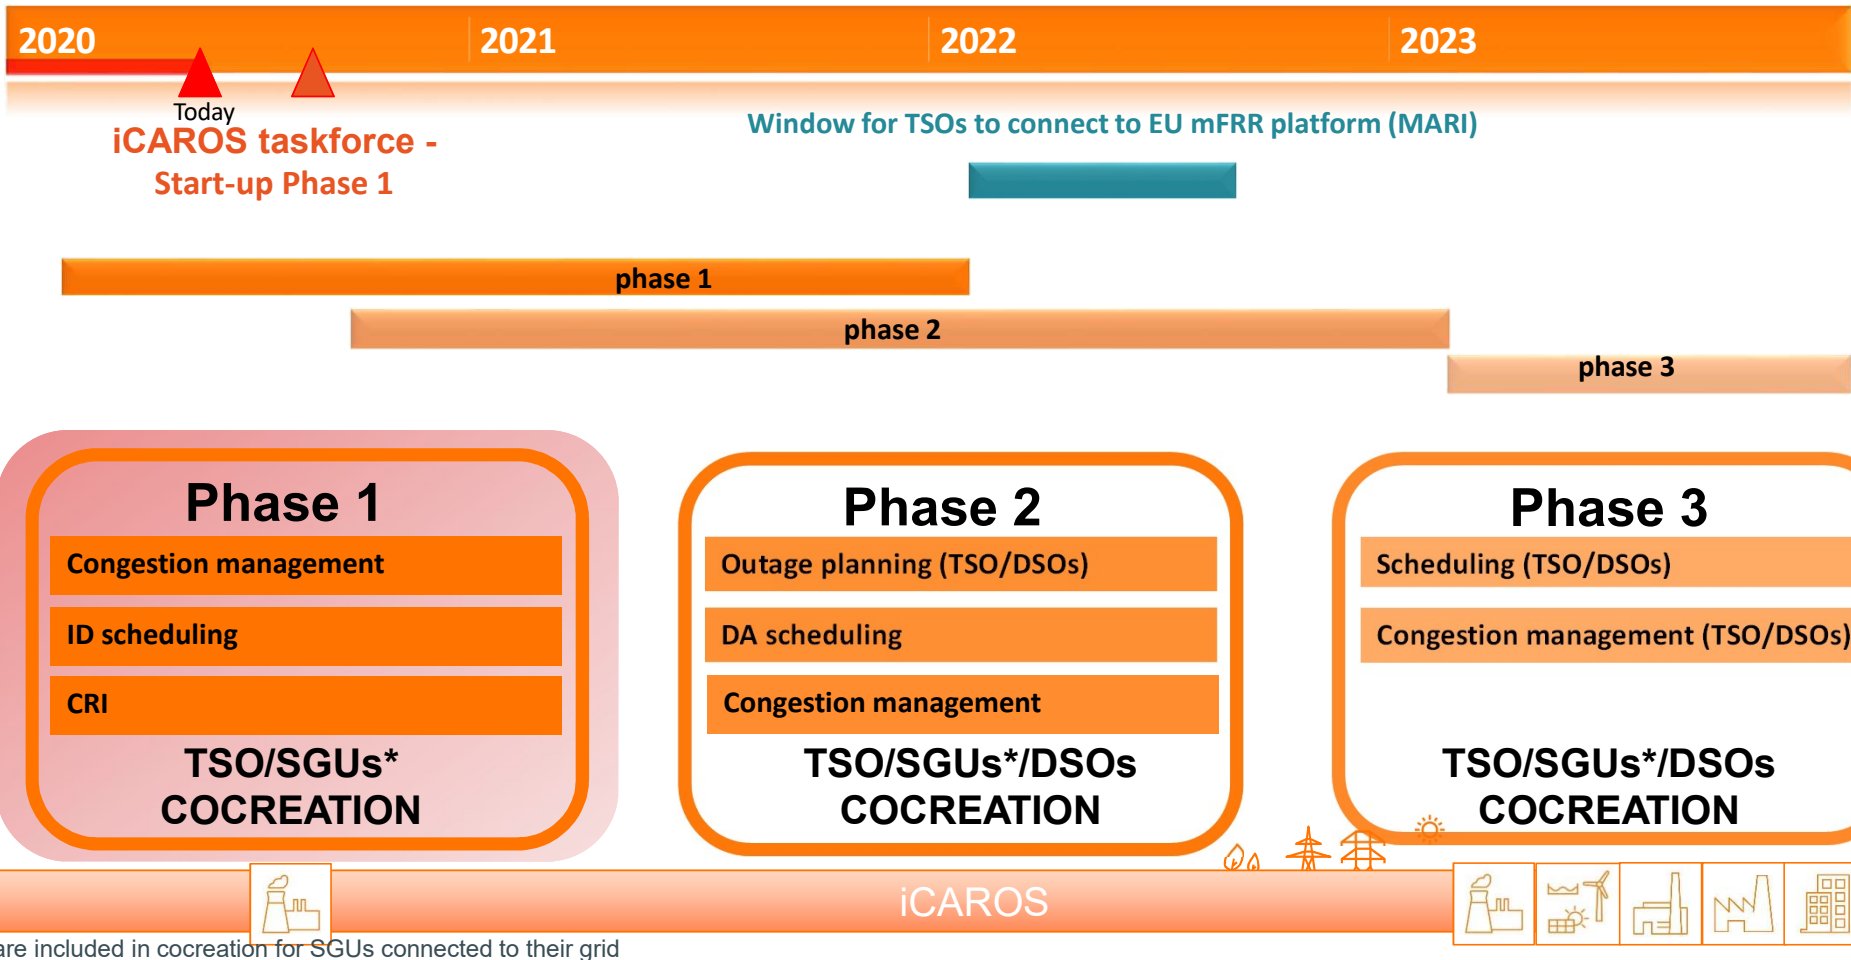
2020 2021 2022 2023

Today

iCAROS taskforce - Start-up Phase 1

Window for TSOs to connect to EU mFRR platform (MARI)

phase 1

phase 2

phase 3

Phase 1

Congestion management

ID scheduling

CRI

TSO/SGUs* COCREATION

Phase 2

Outage planning (TSO/DSOs)

DA scheduling

Congestion management

TSO/SGUs*/DSOs COCREATION

Phase 3

Scheduling (TSO/DSOs)

Congestion management (TSO/DSOs)

TSO/SGUs*/DSOs COCREATION

iCAROS

are included in cocreation for SGUs connected to their grid